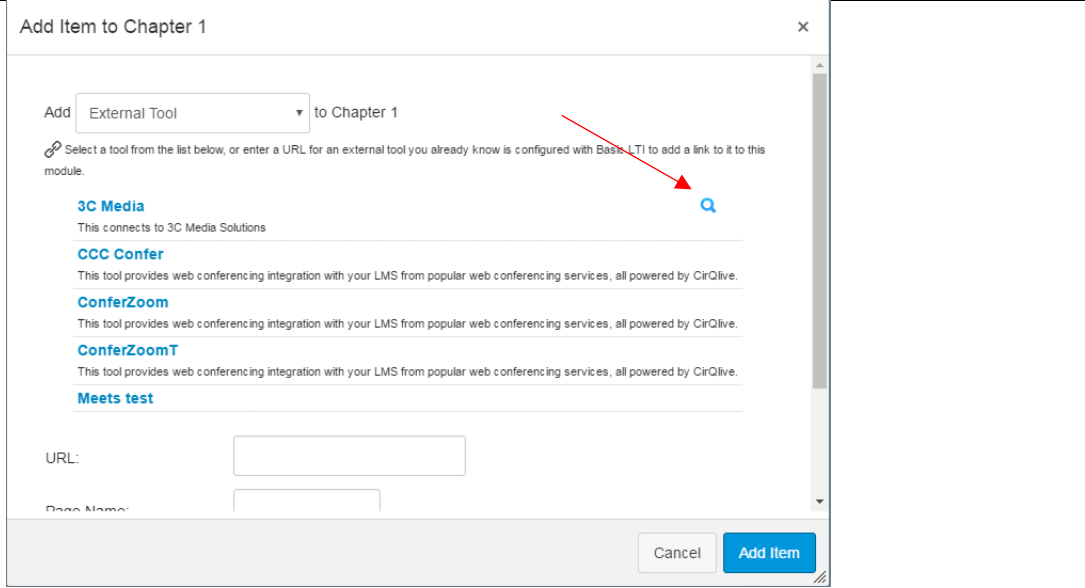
Add Item to Chapter 1

×

Add External Tool to Chapter 1

Select a tool from the list below, or enter a URL for an external tool you already know is configured with Basic LTI to add a link to it to this module.

3C Media
This connects to 3C Media Solutions

CCC Confer
This tool provides web conferencing integration with your LMS from popular web conferencing services, all powered by CirQlive.

ConferZoom
This tool provides web conferencing integration with your LMS from popular web conferencing services, all powered by CirQlive.

ConferZoomT
This tool provides web conferencing integration with your LMS from popular web conferencing services, all powered by CirQlive.

Meets test

URL:

Page Name:

Cancel

Add Item